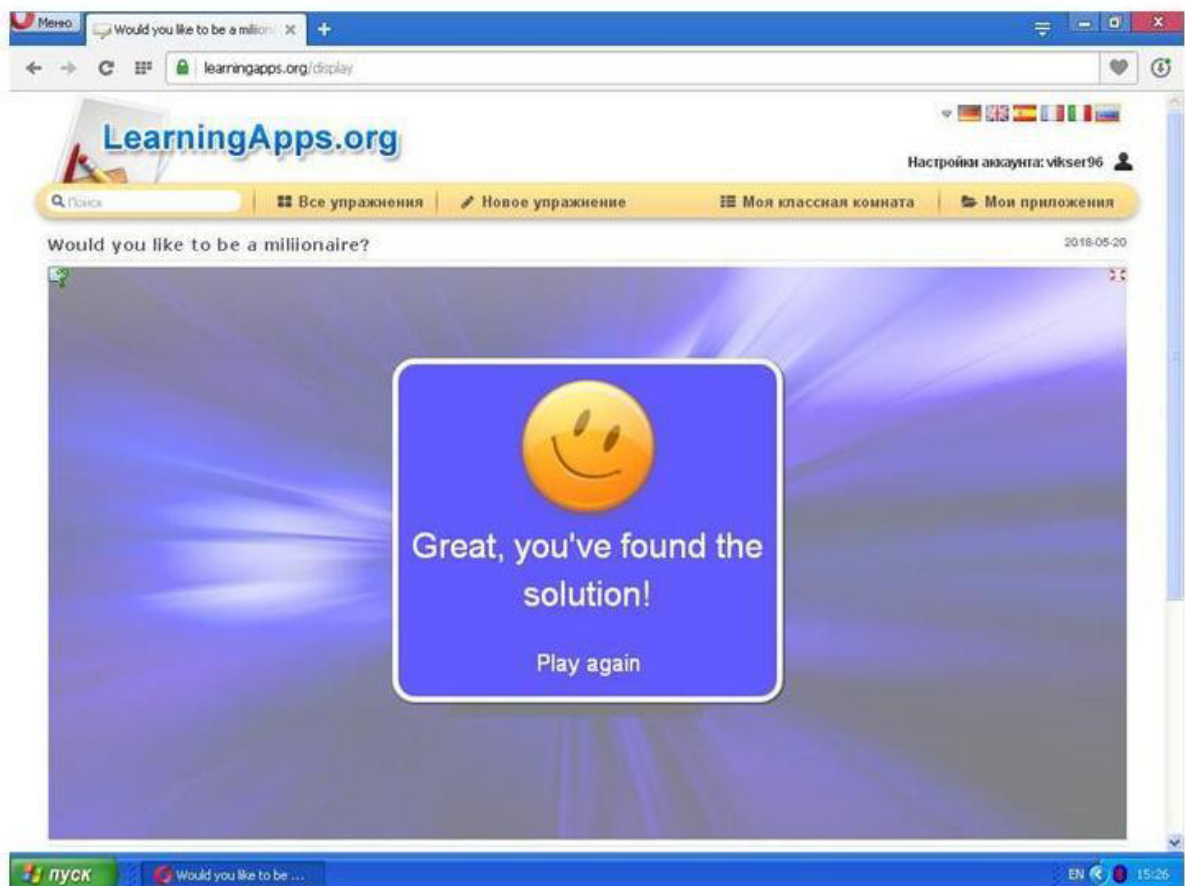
Меню Would you like to be a milion ×

learningapps.org/display

LearningApps.org

Настройки аккаунта: vikser96

Поиск | Все упражнения | Новое упражнение | Моя классная комната | Мои приложения

Would you like to be a miliionaire?

2018-05-20

Great, you've found the solution!

Play again

пуск | Would you like to be ...

EN 15:26